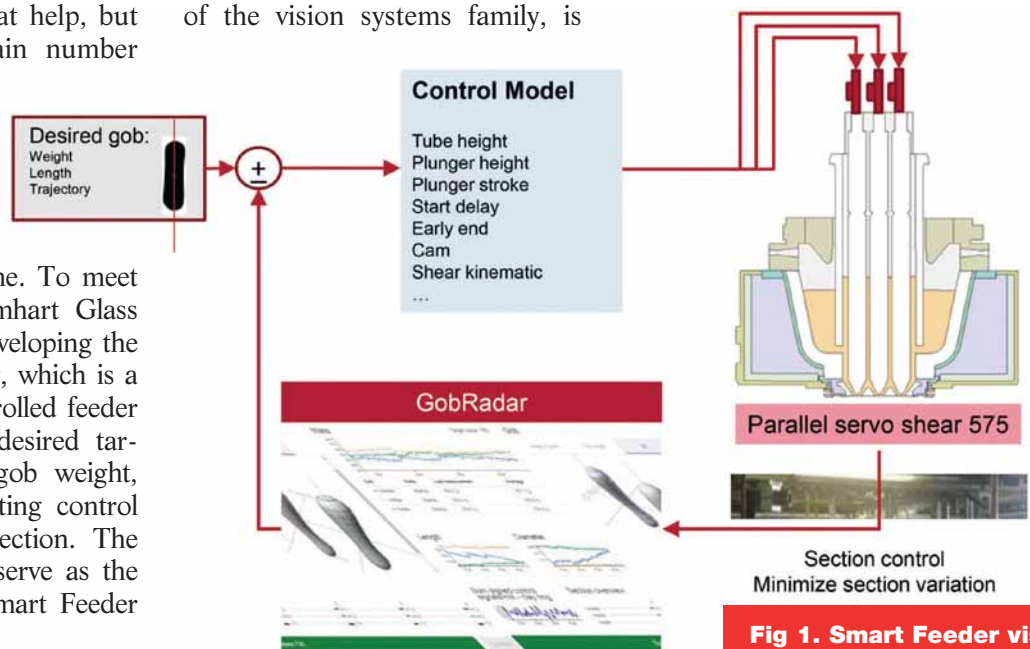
at help, but
ain number

of the vision systems family, is

Desired gob:
Weight
Length
Trajectory

$\pm$

Control Model
Tube height
Plunger height
Plunger stroke
Start delay
Early end
Cam
Shear kinematic
...

ne. To meet mhart Glass veloping the , which is a rolled feeder desired target gob weight, ting control ection. The serve as the mart Feeder

GobRadar

Parallel servo shear 575

Section control
Minimize section variation

Fig 1. Smart Feeder vi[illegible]